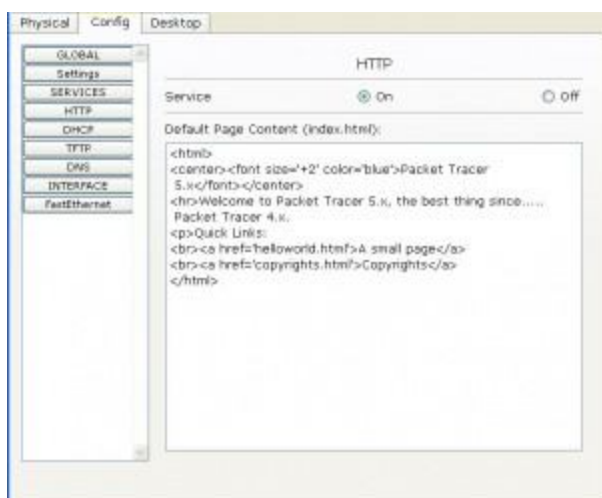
Physical Config Desktop

GLOBAL
Settings
SERVICES
HTTP
DHCP
TFTP
DNS
INTERFACE
FastEthernet

HTTP

Service On Off

Default Page Content (index.html):

<html>
<center><font size='+2' color='blue'>Packet Tracer 5.x</font></center>
<hr>Welcome to Packet Tracer 5.x, the best thing since..... Packet Tracer 4.x.
<p>Quick Links:
<br><a href='helloworld.html'>A small page</a>
<br><a href='copyrights.html'>Copyrights</a>
</html>